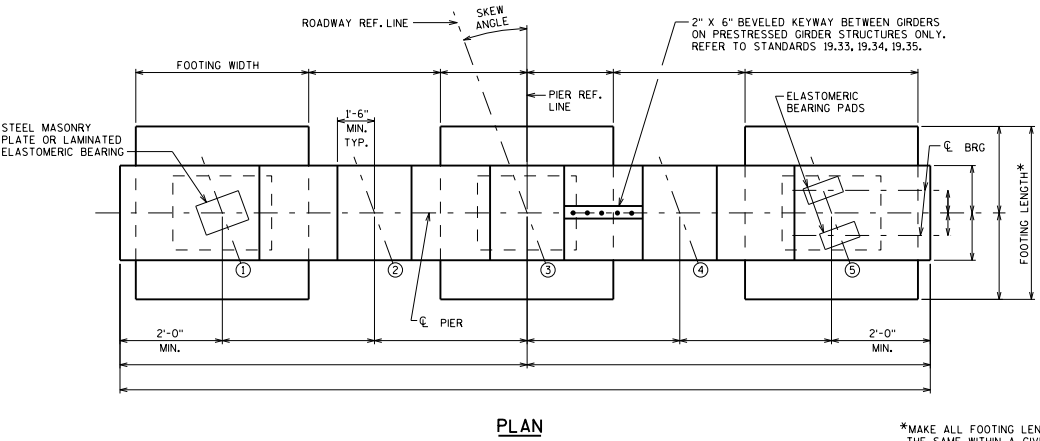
ROADWAY REF. LINE

SKEW ANGLE

2" X 6" BEVELED KEYWAY BETWEEN GIRDERS ON PRESTRESSED GIRDER STRUCTURES ONLY. REFER TO STANDARDS 19.33, 19.34, 19.35.

FOOTING WIDTH

PIER REF. LINE

ELASTOMERIC BEARING PADS

STEEL MASONRY PLATE OR LAMINATED ELASTOMERIC BEARING

1'-6" MIN. TYP.

℄ BRG

FOOTING LENGTH*

1

2

3

4

5

℄ PIER

2'-0" MIN.

2'-0" MIN.

PLAN

*MAKE ALL FOOTING LEN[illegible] THE SAME WITHIN A GIV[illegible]